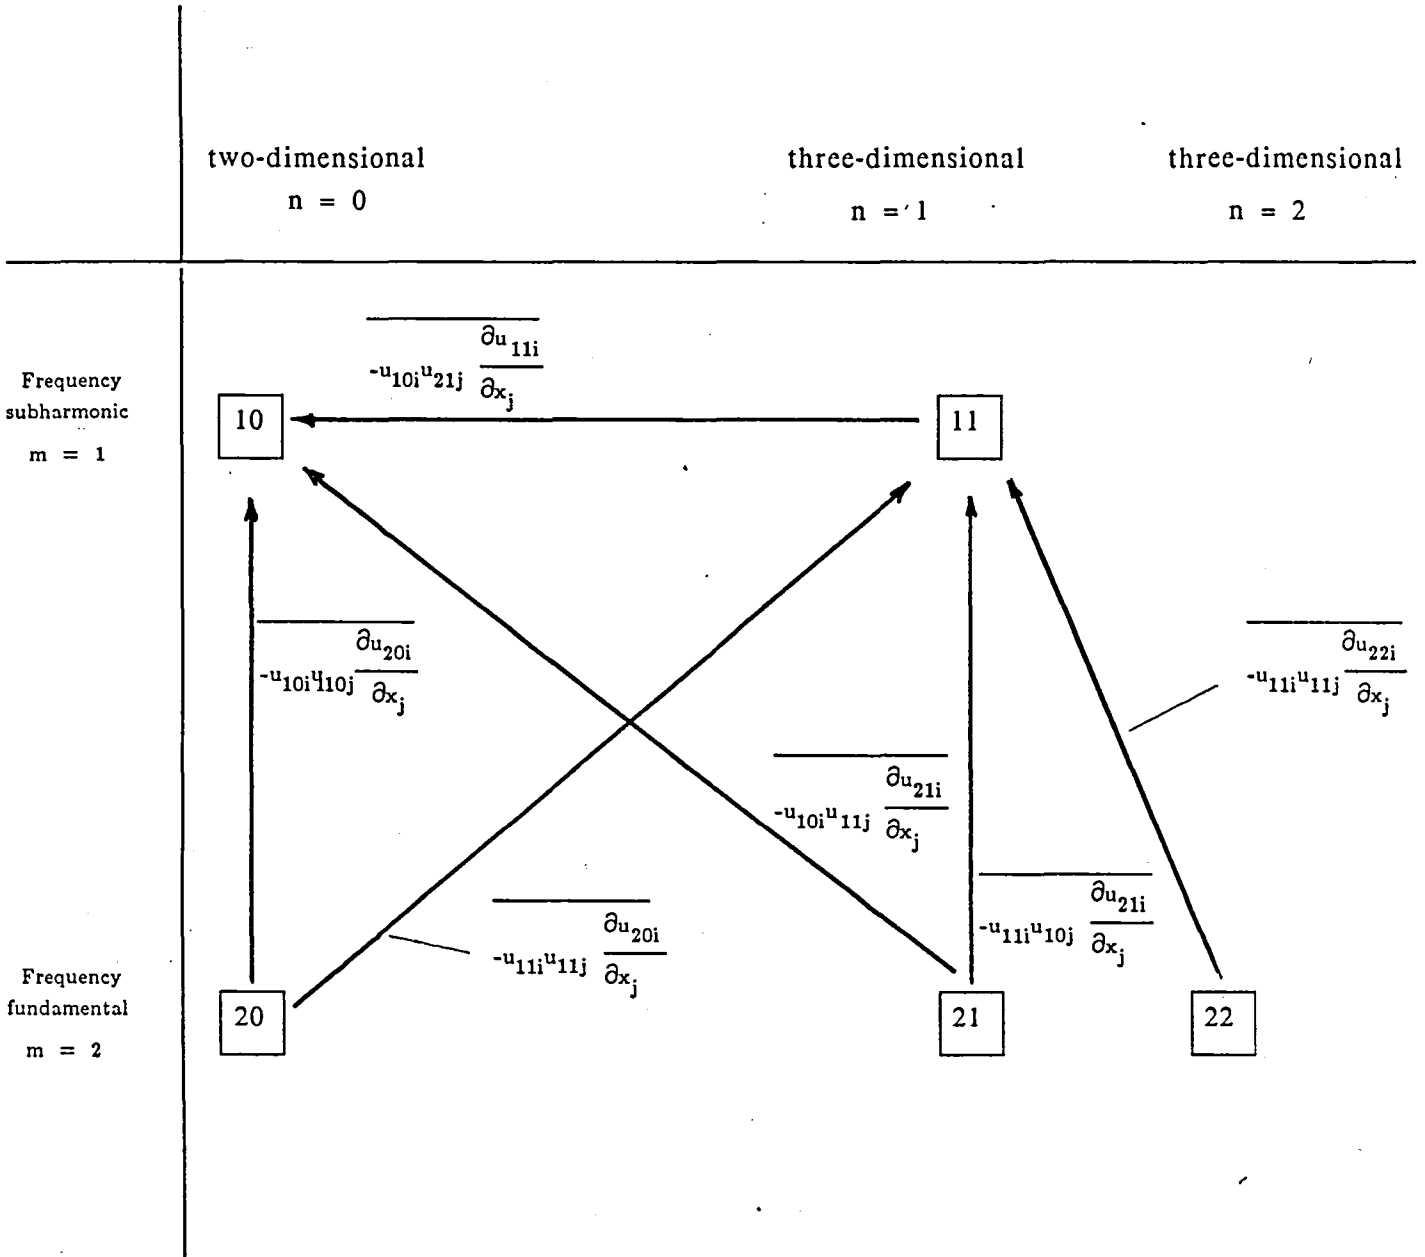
two-dimensional
n = 0

three-dimensional
n = 1

three-dimensional
n = 2

Frequency subharmonic
m = 1

Frequency fundamental
m = 2

$\overline{-u_{10i}u_{21j}\frac{\partial u_{11i}}{\partial x_j}}$

10

11

$\overline{-u_{10i}u_{10j}\frac{\partial u_{20i}}{\partial x_j}}$

$\overline{-u_{11i}u_{11j}\frac{\partial u_{22i}}{\partial x_j}}$

$\overline{-u_{10i}u_{11j}\frac{\partial u_{21i}}{\partial x_j}}$

$\overline{-u_{11i}u_{10j}\frac{\partial u_{21i}}{\partial x_j}}$

$\overline{-u_{11i}u_{11j}\frac{\partial u_{20i}}{\partial x_j}}$

20

21

22